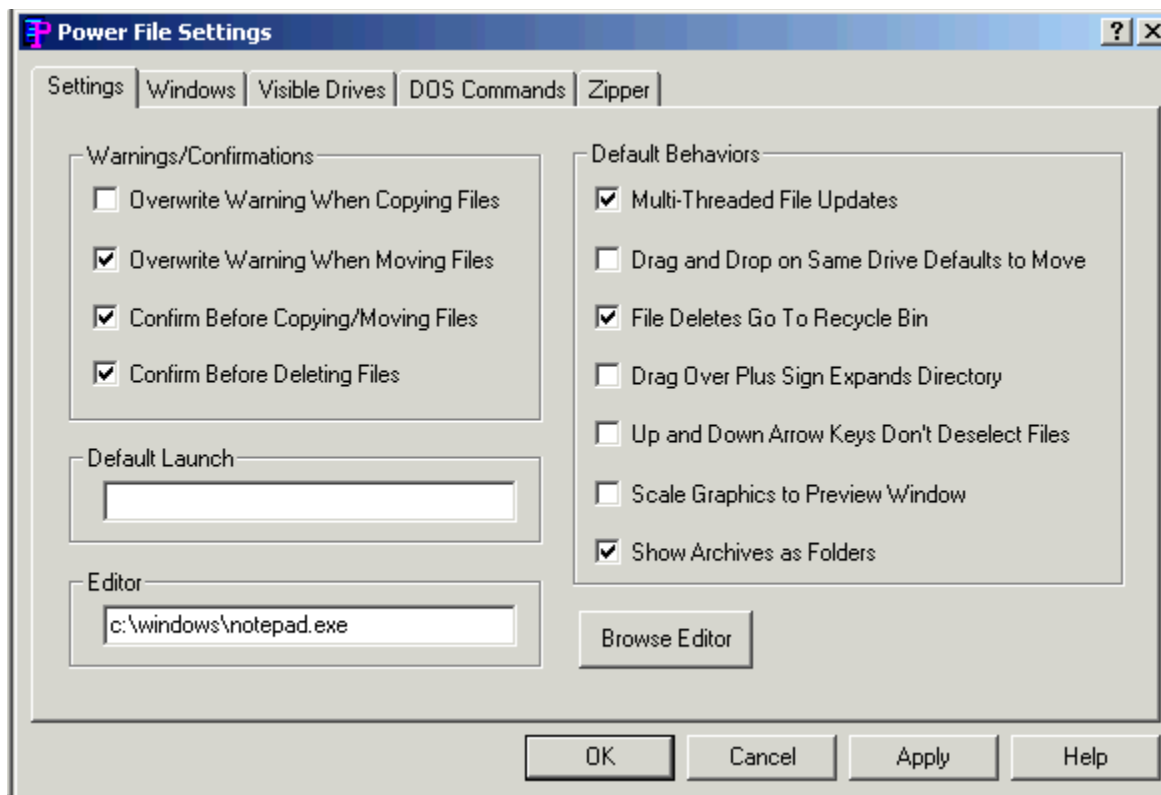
Power File Settings

?

Settings | Windows | Visible Drives | DOS Commands | Zipper

Warnings/Confirmations
Overwrite Warning When Copying Files
Overwrite Warning When Moving Files
Confirm Before Copying/Moving Files
Confirm Before Deleting Files

Default Launch

Editor
c:\windows\notepad.exe

Default Behaviors
Multi-Threaded File Updates
Drag and Drop on Same Drive Defaults to Move
File Deletes Go To Recycle Bin
Drag Over Plus Sign Expands Directory
Up and Down Arrow Keys Don't Deselect Files
Scale Graphics to Preview Window
Show Archives as Folders

Browse Editor

OK Cancel Apply Help